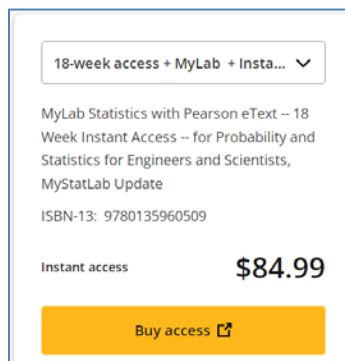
18-week access + MyLab + Insta...

MyLab Statistics with Pearson eText -- 18 Week Instant Access -- for Probability and Statistics for Engineers and Scientists, MyStatLab Update

ISBN-13: 9780135960509

Instant access

$84.99

Buy access